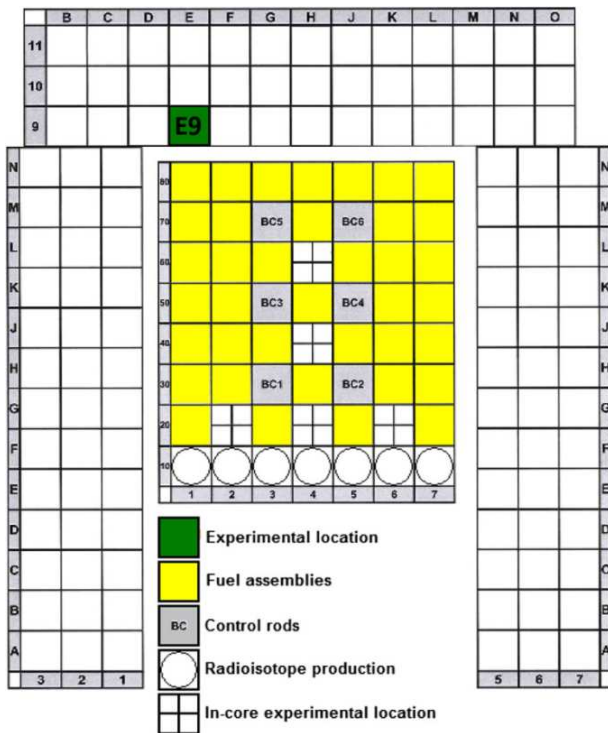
| | B | C | D | E | F | G | H | J | K | L | M | N | O |
|---|---|---|---|---|---|---|---|---|---|---|---|---|---|
| 11 | | | | | | | | | | | | | |
| 10 | | | | | | | | | | | | | |
| 9 | | | | E9 | | | | | | | | | |

N
M
L
K
J
H
G
F
E
D
C
B
A
3 2 1

| | | | | | | | |
|---|---|---|---|---|---|---|---|
| 80 | | | | | | | |
| 70 | | | BC5 | | BC6 | | |
| 60 | | | | | | | |
| 50 | | | BC3 | | BC4 | | |
| 40 | | | | | | | |
| 30 | | | BC1 | | BC2 | | |
| 20 | | | | | | | |
| 10 | | | | | | | |
| | 1 | 2 | 3 | 4 | 5 | 6 | 7 |

Experimental location
Fuel assemblies
BC Control rods
Radioisotope production
In-core experimental location

N
M
L
K
J
H
G
F
E
D
C
B
A
5 6 7